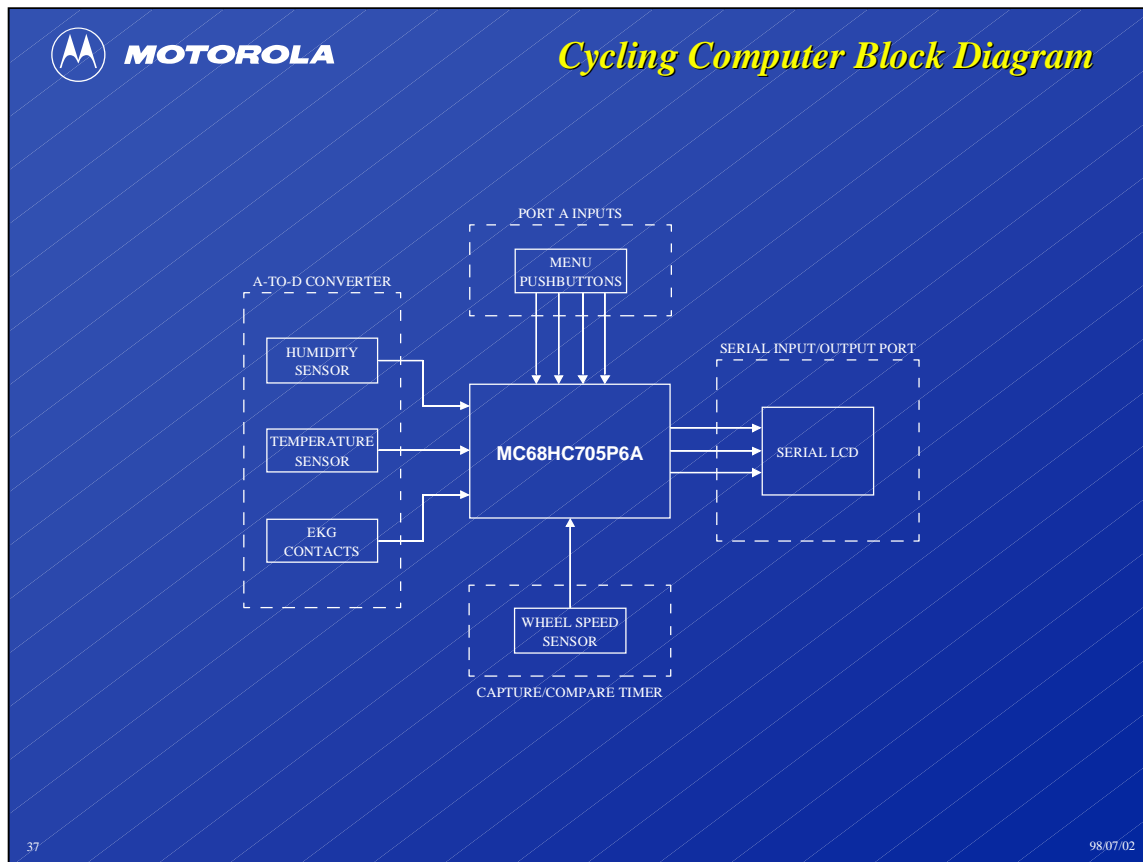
MOTOROLA

Cycling Computer Block Diagram

PORT A INPUTS

MENU PUSHBUTTONS

A-TO-D CONVERTER

HUMIDITY SENSOR

TEMPERATURE SENSOR

EKG CONTACTS

MC68HC705P6A

SERIAL INPUT/OUTPUT PORT

SERIAL LCD

WHEEL SPEED SENSOR

CAPTURE/COMPARE TIMER

37

98/07/02